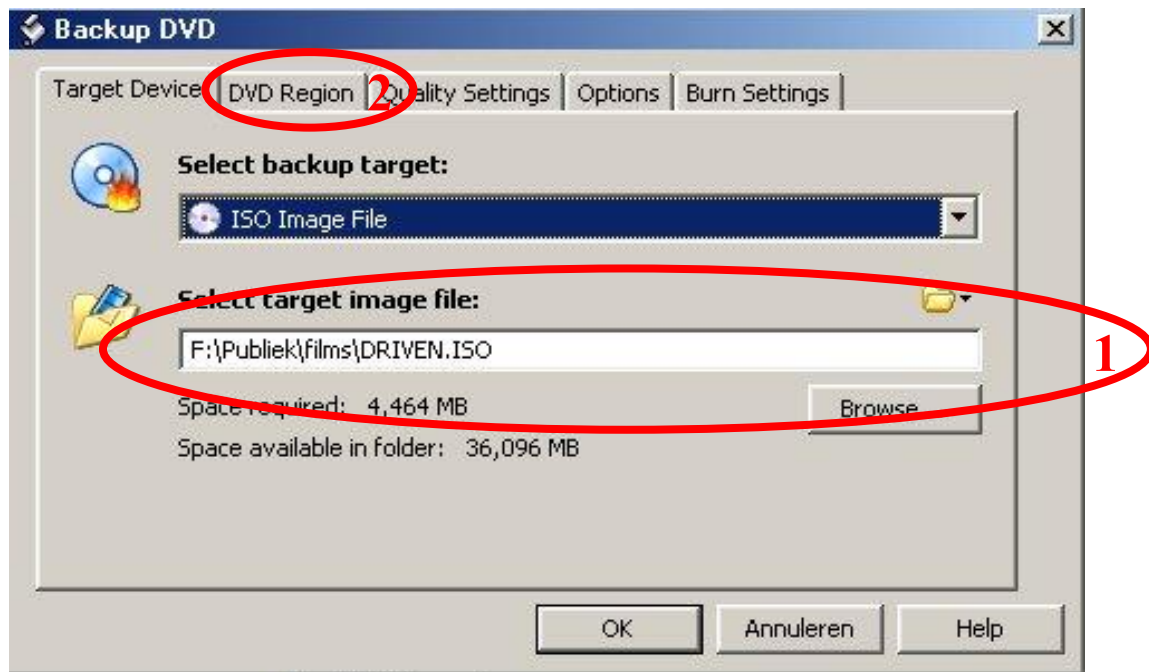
Backup DVD

Target Device | DVD Region | 2 | Quality Settings | Options | Burn Settings

Select backup target:

ISO Image File

Select target image file:

F:\Publiek\films\DRIVEN.ISO

1

Space required: 4,464 MB

Browse

Space available in folder: 36,096 MB

OK | Annuleren | Help